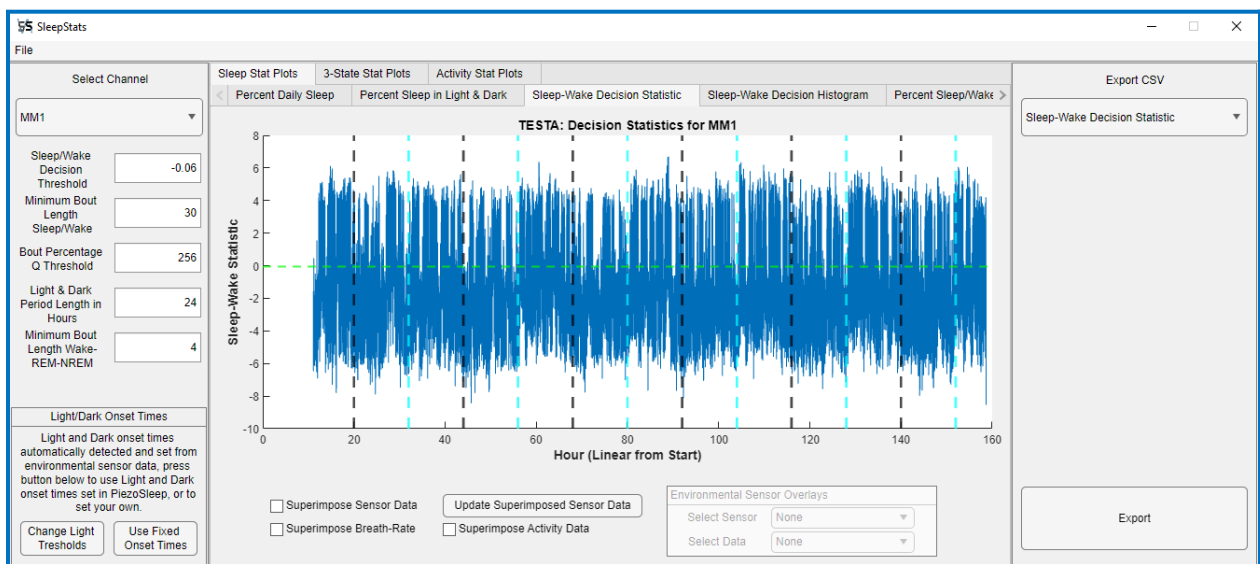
SleepStats

File

Select Channel

MM1

Sleep/Wake Decision Threshold -0.06

Minimum Bout Length Sleep/Wake 30

Bout Percentage Q Threshold 256

Light & Dark Period Length in Hours 24

Minimum Bout Length Wake-REM-NREM 4

Light/Dark Onset Times

Light and Dark onset times automatically detected and set from environmental sensor data, press button below to use Light and Dark onset times set in PiezoSleep, or to set your own.

Change Light Tresholds

Use Fixed Onset Times

Sleep Stat Plots | 3-State Stat Plots | Activity Stat Plots

Percent Daily Sleep | Percent Sleep in Light & Dark | Sleep-Wake Decision Statistic | Sleep-Wake Decision Histogram | Percent Sleep/Wake

TESTA: Decision Statistics for MM1

Sleep-Wake Statistic

8
6
4
2
0
-2
-4
-6
-8
-10

0 20 40 60 80 100 120 140 160

Hour (Linear from Start)

Superimpose Sensor Data

Update Superimposed Sensor Data

Superimpose Breath-Rate

Superimpose Activity Data

Environmental Sensor Overlays

Select Sensor None

Select Data None

Export CSV

Sleep-Wake Decision Statistic

Export